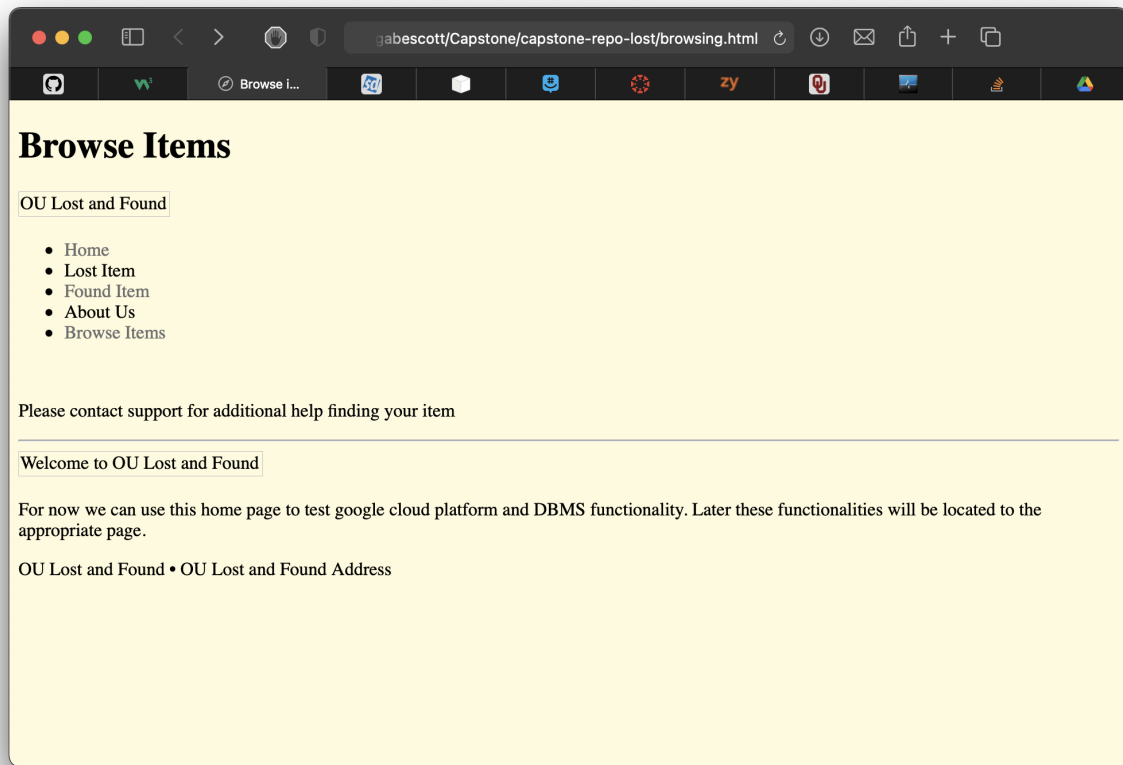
gabescott/Capstone/capstone-repo-lost/browsing.html

Browse i...

zy

# Browse Items

OU Lost and Found

- Home
- Lost Item
- Found Item
- About Us
- Browse Items

Please contact support for additional help finding your item

Welcome to OU Lost and Found

For now we can use this home page to test google cloud platform and DBMS functionality. Later these functionalities will be located to the appropriate page.

OU Lost and Found • OU Lost and Found Address